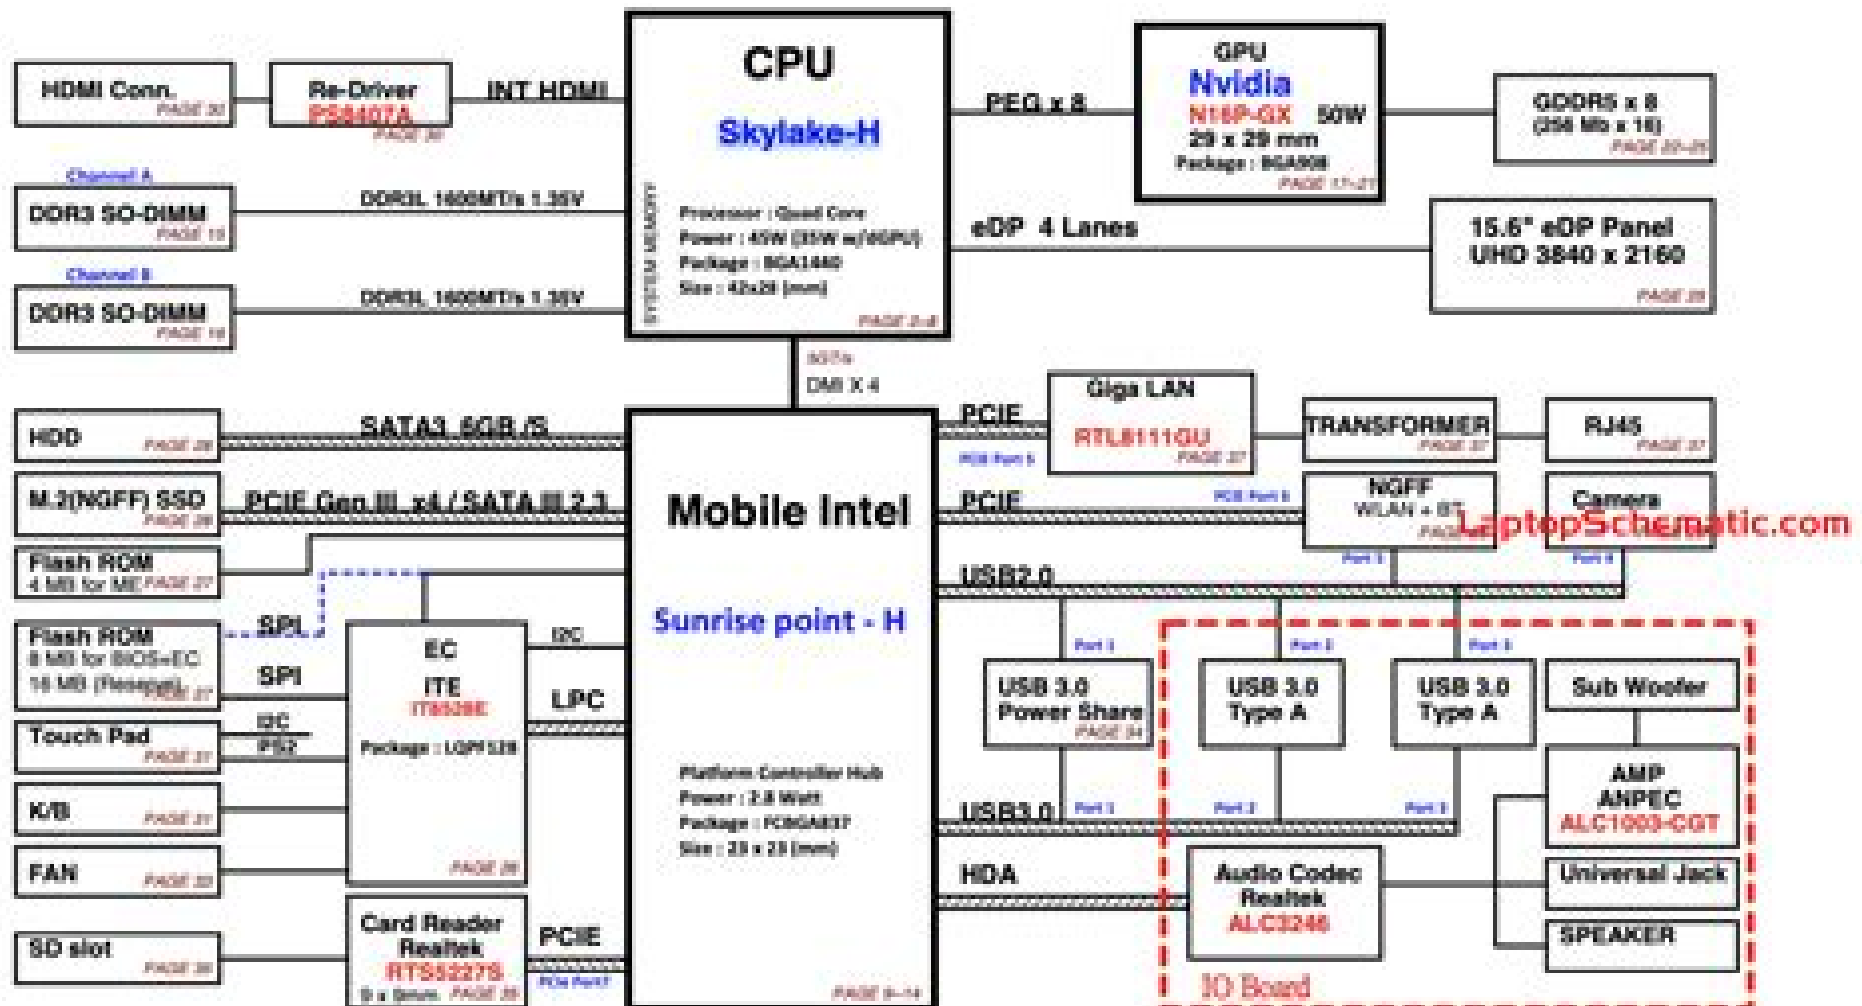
HDMI Conn.
PAGE 30

Re-Driver
PS8407A
PAGE 30

INT HDMI

CPU

Skylake-H

SYSTEM MEMORY

Processor : Quad Core
Power : 45W (35W w/dGPU)
Package : BGA1440
Size : 42x28 (mm)

PAGE 2-8

PEG x 8

GPU
Nvidia
N16P-GX 50W
29 x 29 mm
Package : BGA908
PAGE 17-21

GDDR5 x 8
(256 Mb x 16)
PAGE 22-25

Channel A
DDR3 SO-DIMM
PAGE 15

DDR3L 1600MT/s 1.35V

Channel B
DDR3 SO-DIMM
PAGE 16

DDR3L 1600MT/s 1.35V

eDP 4 Lanes

15.6" eDP Panel
UHD 3840 x 2160
PAGE 28

8GT/s
DMI X 4

HDD
PAGE 28

SATA3 6GB /S

M.2(NGFF) SSD
PAGE 28

PCIE Gen III x4 / SATA III 2.1

Flash ROM
4 MB for ME PAGE 27

SPI

Flash ROM
8 MB for BIOS+EC
16 MB (Reserved) PAGE 27

SPI

Touch Pad
PAGE 31

I2C
PS2

K/B
PAGE 31

FAN
PAGE 32

SD slot
PAGE 36

EC
ITE
IT8528E
Package : LQFP128
PAGE 26

I2C

LPC

Card Reader
Realtek
RTS5227S
8 x 8mm PAGE 36

PCIE
PCIe Port7

Mobile Intel

Sunrise point - H

Platform Controller Hub
Power : 2.8 Watt
Package : FCBGA837
Size : 23 x 23 (mm)

PAGE 9-14

PCIE
PCIE Port 5

Giga LAN
RTL8111GU
PAGE 37

TRANSFORMER
PAGE 37

RJ45
PAGE 37

PCIE
PCIE Port 6

NGFF
WLAN + BT
PAGE

Camera

LaptopSchematic.com

USB2.0
Port 7
Port 4

Port 1
Port 2
Port 3

USB 3.0
Power Share
PAGE 34

USB 3.0
Type A

USB 3.0
Type A

Sub Woofer

USB3.0
Port 1
Port 2
Port 3

AMP
ANPEC
ALC1000-CGT

HDA

Audio Codec
Realtek
ALC3246

Universal Jack

SPEAKER

IO Board